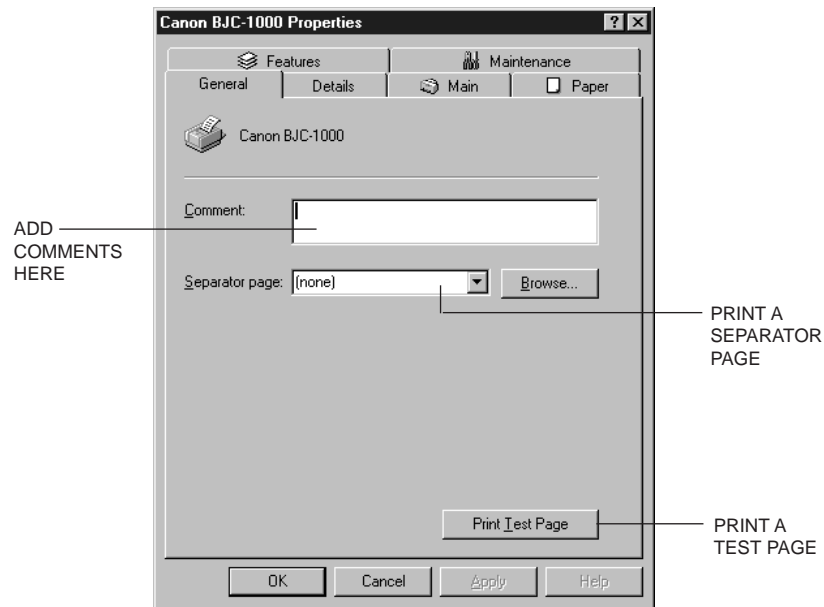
Canon BJC-1000 Properties

? X

Features

Maintenance

General

Details

Main

Paper

Canon BJC-1000

Comment:

ADD COMMENTS HERE

Separator page: (none)

Browse...

PRINT A SEPARATOR PAGE

Print Test Page

PRINT A TEST PAGE

OK

Cancel

Apply

Help